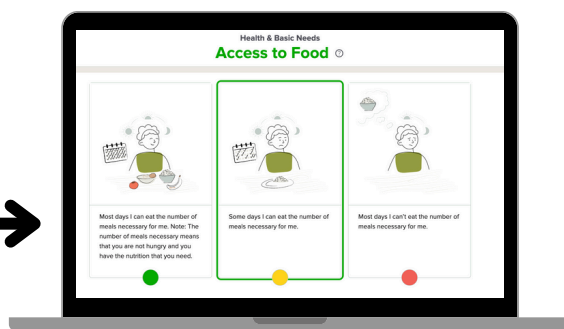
Health & Basic Needs

Access to Food ?

Most days I can eat the number of meals necessary for me. Note: The number of meals necessary means that you are not hungry and you have the nutrition that you need.

Some days I can eat the number of meals necessary for me.

Most days I can't eat the number of meals necessary for me.